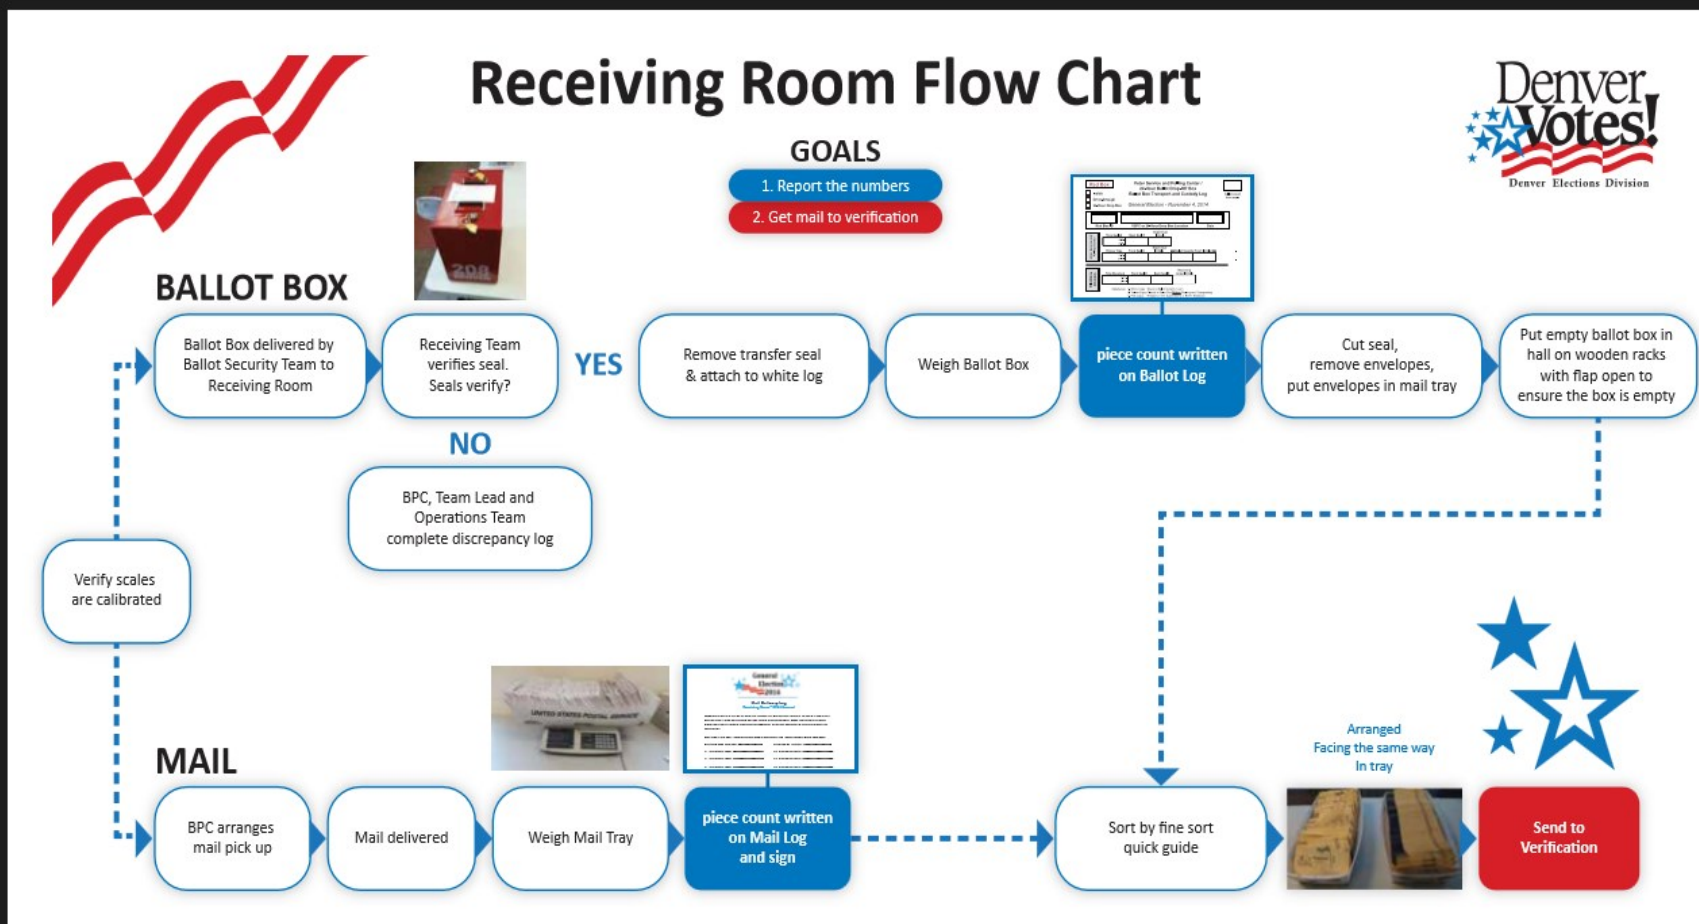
Receiving Room Flow Chart

GOALS

1. Report the numbers

2. Get mail to verification

Denver Votes!

Denver Elections Division

BALLOT BOX

208

Ballot Box delivered by Ballot Security Team to Receiving Room

Receiving Team verifies seal. Seals verify?

YES

Remove transfer seal & attach to white log

Weigh Ballot Box

piece count written on Ballot Log

Cut seal, remove envelopes, put envelopes in mail tray

Put empty ballot box in hall on wooden racks with flap open to ensure the box is empty

NO

BPC, Team Lead and Operations Team complete discrepancy log

Verify scales are calibrated

MAIL

BPC arranges mail pick up

Mail delivered

Weigh Mail Tray

piece count written on Mail Log and sign

Sort by fine sort quick guide

Arranged Facing the same way In tray

Send to Verification